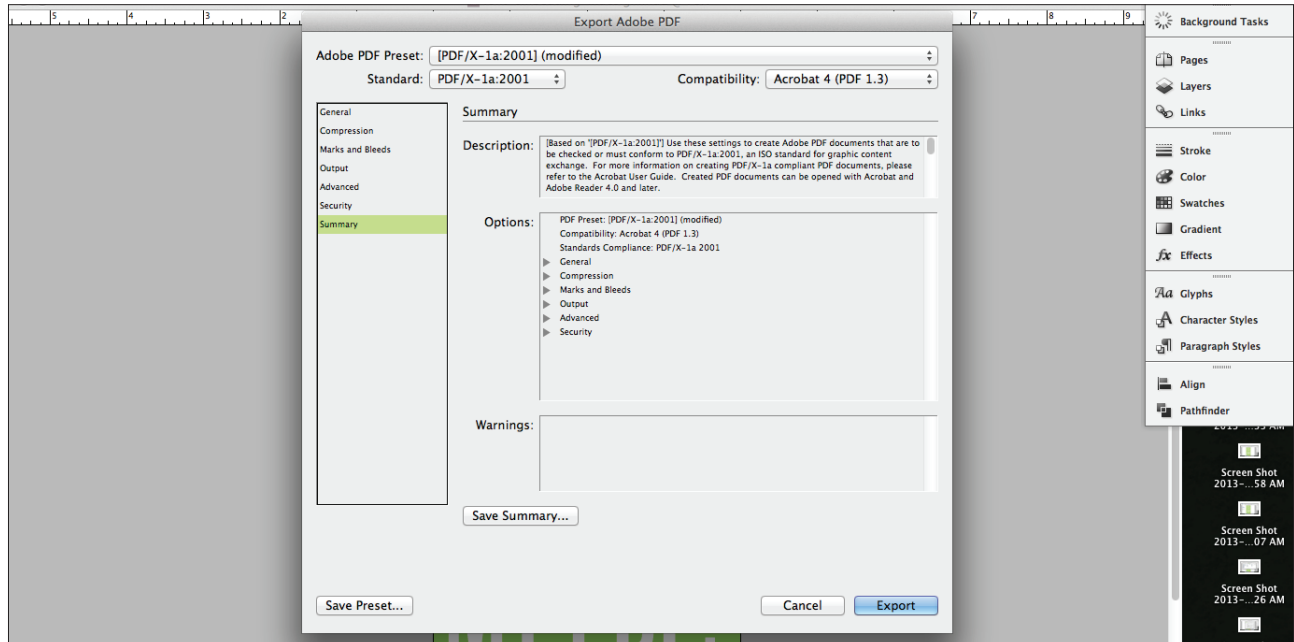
5 4 3 2 7 8 9

Export Adobe PDF

Adobe PDF Preset: [PDF/X-1a:2001] (modified)
Standard: PDF/X-1a:2001
Compatibility: Acrobat 4 (PDF 1.3)

General
Compression
Marks and Bleeds
Output
Advanced
Security
Summary

Summary

Description: [Based on '[PDF/X-1a:2001]'] Use these settings to create Adobe PDF documents that are to be checked or must conform to PDF/X-1a:2001, an ISO standard for graphic content exchange. For more information on creating PDF/X-1a compliant PDF documents, please refer to the Acrobat User Guide. Created PDF documents can be opened with Acrobat and Adobe Reader 4.0 and later.

Options: PDF Preset: [PDF/X-1a:2001] (modified)
Compatibility: Acrobat 4 (PDF 1.3)
Standards Compliance: PDF/X-1a 2001
General
Compression
Marks and Bleeds
Output
Advanced
Security

Warnings:

Save Summary...

Save Preset...
Cancel
Export

Background Tasks
Pages
Layers
Links
Stroke
Color
Swatches
Gradient
Effects
Glyphs
Character Styles
Paragraph Styles
Align
Pathfinder

2013-...55 AM
Screen Shot 2013-...58 AM
Screen Shot 2013-...07 AM
Screen Shot 2013-...26 AM